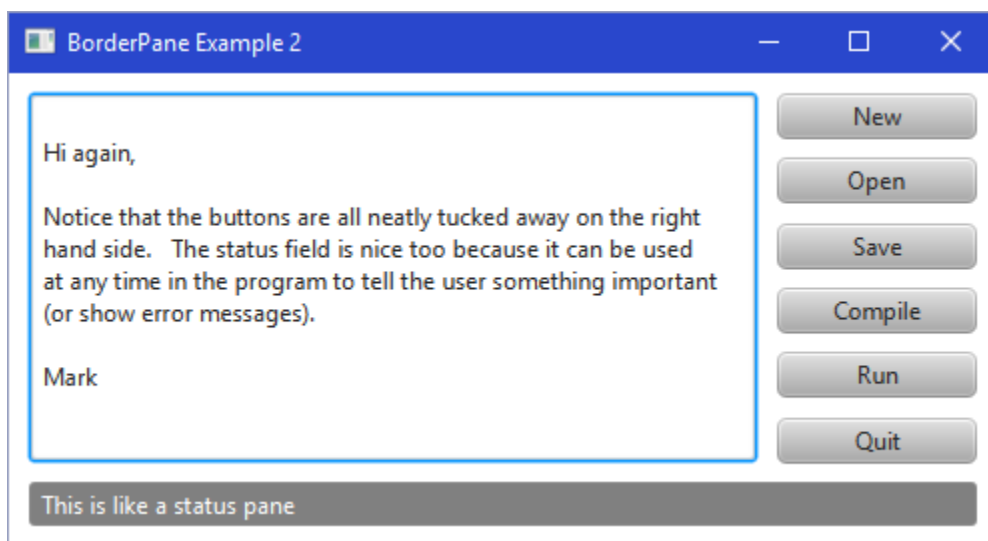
BorderPane Example 2

Hi again,

Notice that the buttons are all neatly tucked away on the right hand side.   The status field is nice too because it can be used at any time in the program to tell the user something important (or show error messages).

Mark

New
Open
Save
Compile
Run
Quit

This is like a status pane